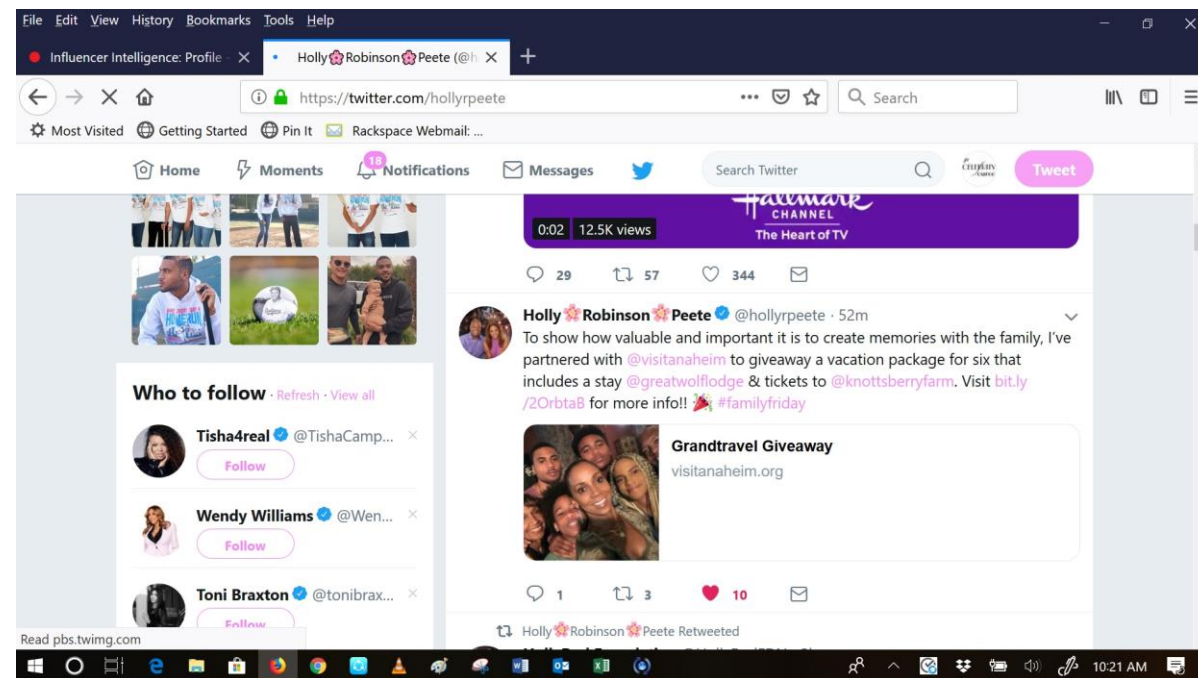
File Edit View History Bookmarks Tools Help

Influencer Intelligence: Profile ×
Holly🌸Robinson🌸Peete (@h ×
+

https://twitter.com/hollyrpeete
Search

Most Visited Getting Started Pin It Rackspace Webmail: ...

Home Moments 18 Notifications Messages Search Twitter Tweet

Hallmark CHANNEL The Heart of TV
0:02 12.5K views

29 57 344

Holly🌸Robinson🌸Peete @hollyrpeete · 52m
To show how valuable and important it is to create memories with the family, I've partnered with @visitanaheim to giveaway a vacation package for six that includes a stay @greatwolflodge & tickets to @knottsberryfarm. Visit bit.ly/2OrbtaB for more info!! 🎉 #familyfriday

Grandtravel Giveaway
visitanaheim.org

1 3 10

Holly🌸Robinson🌸Peete Retweeted

Who to follow · Refresh · View all

Tisha4real @TishaCamp... ×
Follow

Wendy Williams @Wen... ×
Follow

Toni Braxton @tonibrax... ×
Follow

Read pbs.twimg.com

10:21 AM